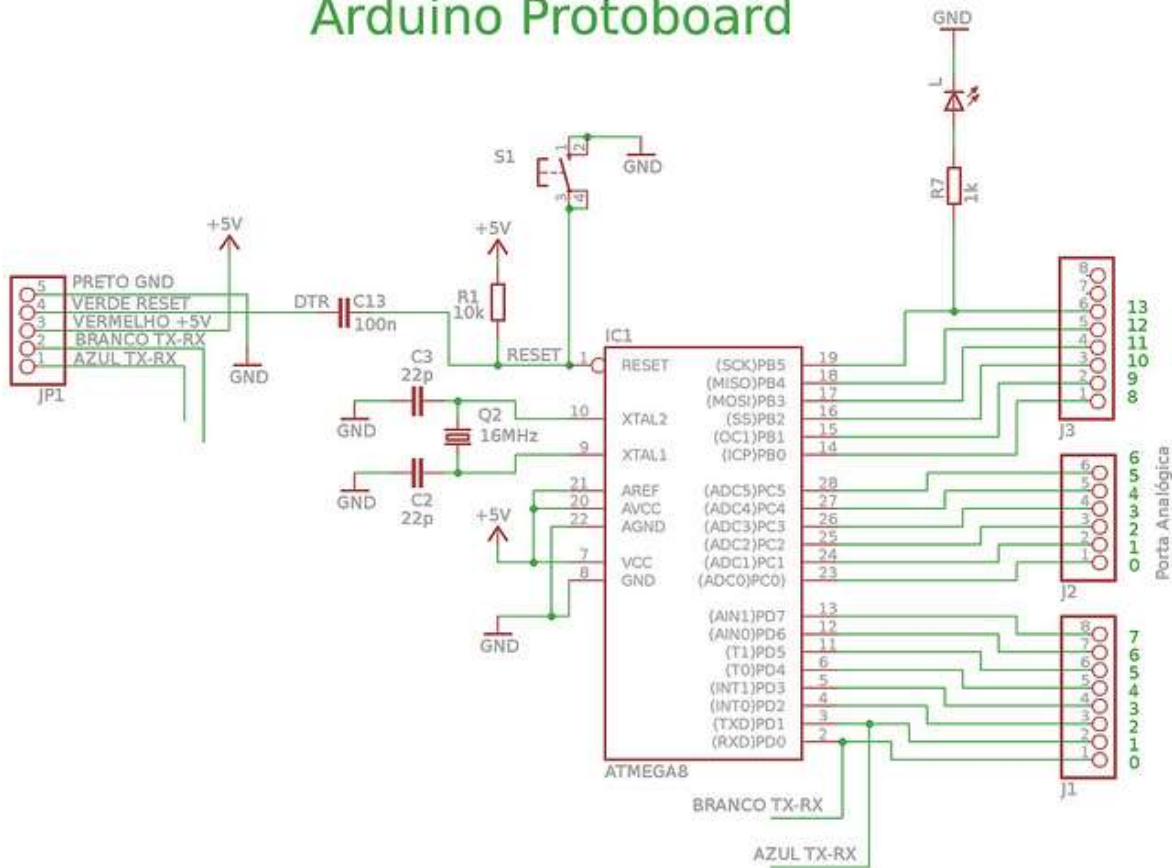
Arduino Protoboard

GND
L
R7
1k

S1
1 2
3 4
GND

+5V
R1
10k
RESET

+5V
5 PRETO GND
4 VERDE RESET
3 VERMELHO +5V
2 BRANCO TX-RX
1 AZUL TX-RX
JP1
GND

DTR C13
100n

IC1
C3
22p
GND
Q2
16MHz
GND
C2
22p

+5V
GND

1 RESET
10 XTAL2
9 XTAL1
21 AREF
20 AVCC
22 AGND
7 VCC
8 GND

(SCK)PB5 19
(MISO)PB4 18
(MOSI)PB3 17
(SS)PB2 16
(OC1)PB1 15
(ICP)PB0 14
(ADC5)PC5 28
(ADC4)PC4 27
(ADC3)PC3 26
(ADC2)PC2 25
(ADC1)PC1 24
(ADC0)PC0 23
(AIN1)PD7 13
(AIN0)PD6 12
(T1)PD5 11
(T0)PD4 6
(INT1)PD3 5
(INT0)PD2 4
(TXD)PD1 3
(RXD)PD0 2

ATMEGA8

8 7 6 5 4 3 2 1
13 12 11 10 9 8
J3

6 5 4 3 2 1
5 4 3 2 1 0
J2
Porta Analógica

8 7 6 5 4 3 2 1
7 6 5 4 3 2 1 0
J1

BRANCO TX-RX
AZUL TX-RX